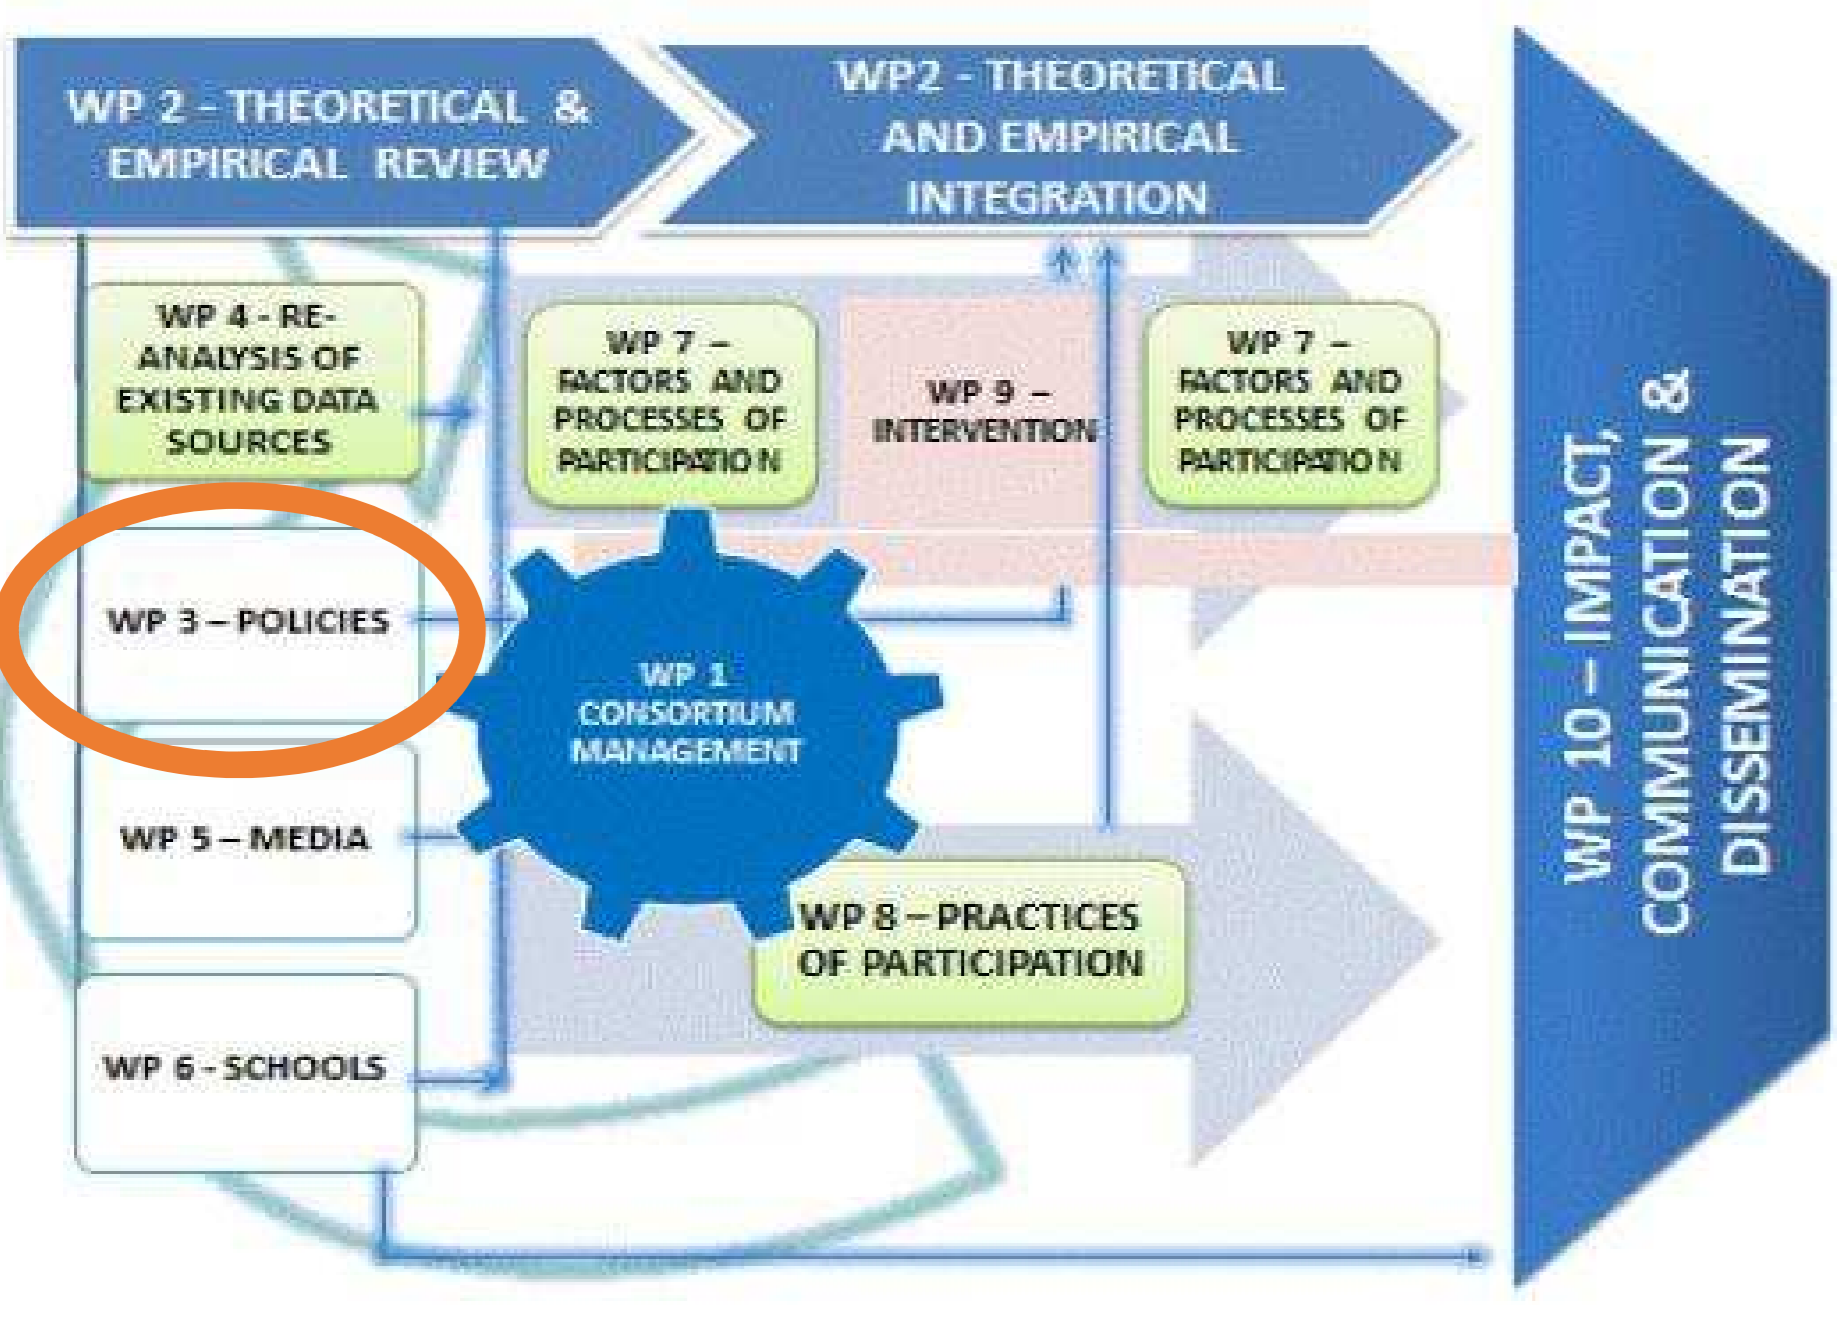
WP 2 - THEORETICAL & EMPIRICAL REVIEW

WP2 - THEORETICAL AND EMPIRICAL INTEGRATION

WP 4 - RE-ANALYSIS OF EXISTING DATA SOURCES

WP 7 – FACTORS AND PROCESSES OF PARTICIPATIO N

WP 9 – INTERVENTION

WP 7 – FACTORS AND PROCESSES OF PARTICIPATIO N

WP 3 – POLICIES

WP 1 CONSORTIUM MANAGEMENT

WP 5 – MEDIA

WP 8 – PRACTICES OF PARTICIPATION

WP 6 - SCHOOLS

WP 10 – IMPACT, COMMUNICATION & DISSEMINATION